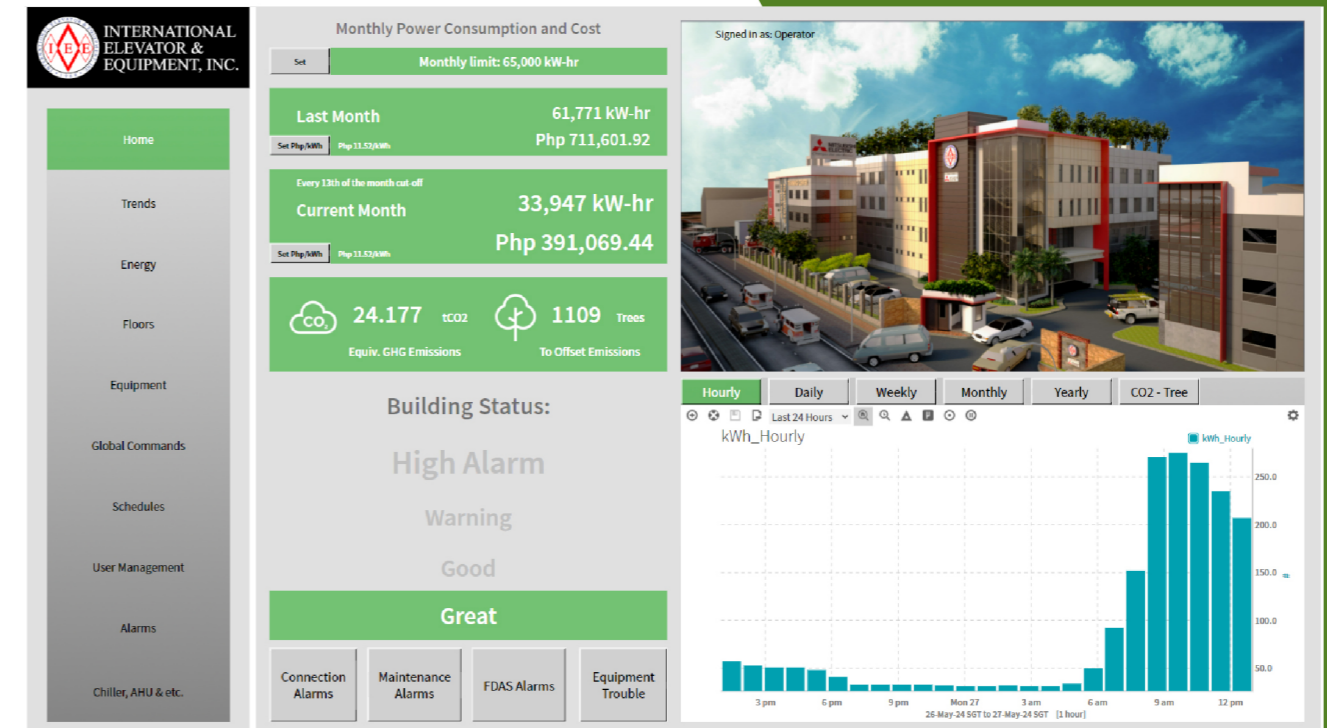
IEE INTERNATIONAL ELEVATOR & EQUIPMENT, INC.

Home

Trends

Energy

Floors

Equipment

Global Commands

Schedules

User Management

Alarms

Chiller, AHU & etc.

Monthly Power Consumption and Cost

Set

Monthly limit: 65,000 kW-hr

Last Month

61,771 kW-hr

Php 711,601.92

Set Php/kWh

Php 11.52/kWh

Every 13th of the month cut-off

Current Month

33,947 kW-hr

Php 391,069.44

Set Php/kWh

Php 11.52/kWh

$CO_2$

24.177

tCO2

Equiv. GHG Emissions

1109

Trees

To Offset Emissions

Building Status:

High Alarm

Warning

Good

Great

Connection Alarms

Maintenance Alarms

FDAS Alarms

Equipment Trouble

Signed in as: Operator

Hourly

Daily

Weekly

Monthly

Yearly

CO2 - Tree

Last 24 Hours

kWh_Hourly

kWh_Hourly

250.0

200.0

150.0

100.0

50.0

3 pm

6 pm

9 pm

Mon 27

3 am

6 am

9 am

12 pm

26-May-24 SGT to 27-May-24 SGT [1 hour]